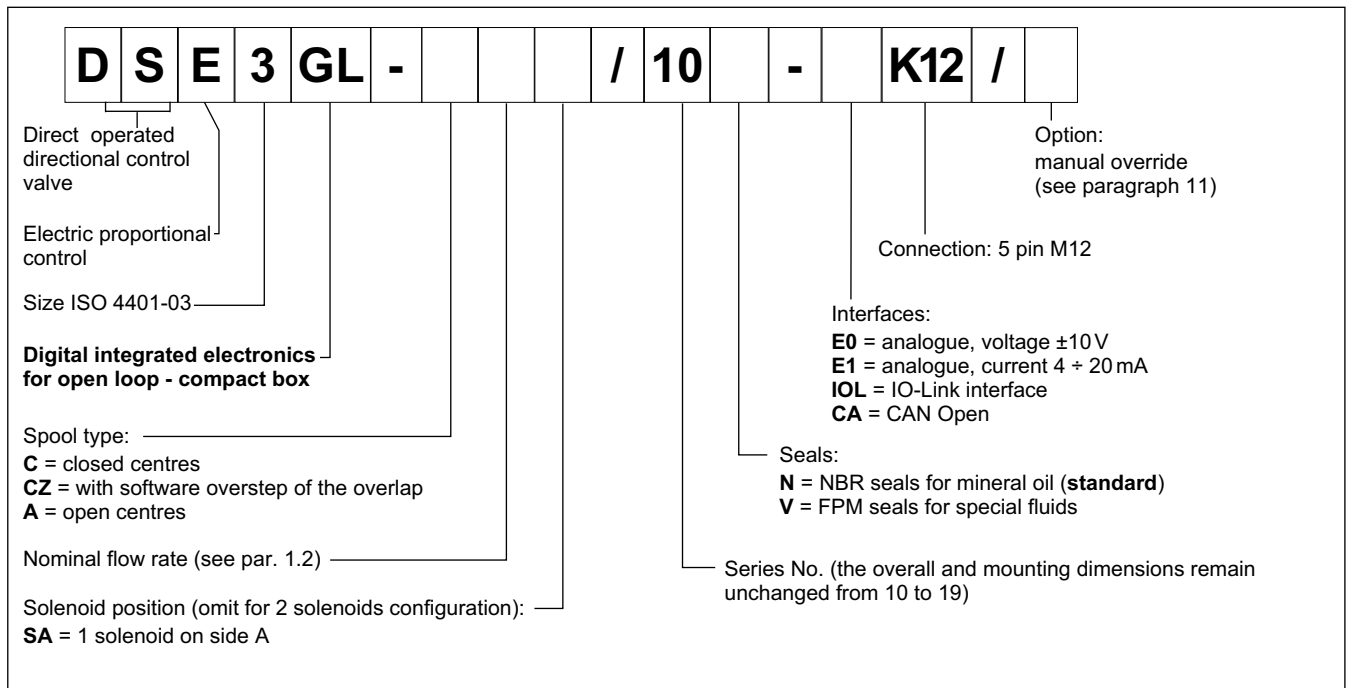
| D | S | E | 3 | GL | - | | | | / | 10 | | - | | K12 | / | |
|---|---|---|---|---|---|---|---|---|---|---|---|---|---|---|---|---|

Direct operated directional control valve

Electric proportional control

Size ISO 4401-03

**Digital integrated electronics for open loop - compact box**

Spool type:
**C** = closed centres
**CZ** = with software overstep of the overlap
**A** = open centres

Nominal flow rate (see par. 1.2)

Solenoid position (omit for 2 solenoids configuration):
**SA** = 1 solenoid on side A

Option:
manual override
(see paragraph 11)

Connection: 5 pin M12

Interfaces:
**E0** = analogue, voltage ±10 V
**E1** = analogue, current 4 ÷ 20 mA
**IOL** = IO-Link interface
**CA** = CAN Open

Seals:
**N** = NBR seals for mineral oil (**standard**)
**V** = FPM seals for special fluids

Series No. (the overall and mounting dimensions remain unchanged from 10 to 19)